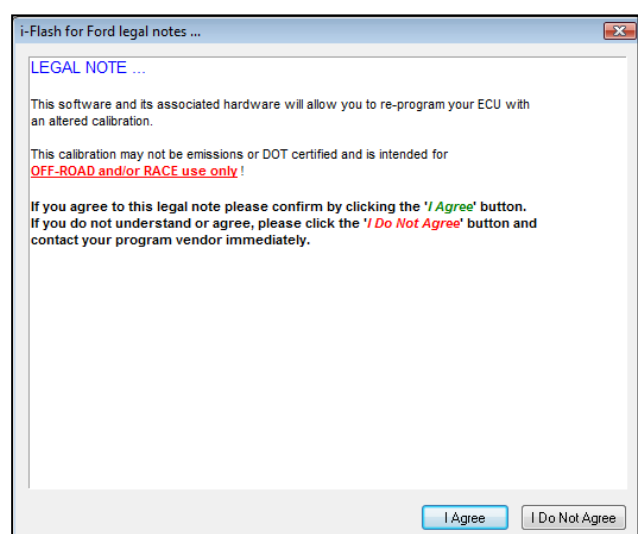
i-Flash for Ford legal notes ...

LEGAL NOTE ...

This software and its associated hardware will allow you to re-program your ECU with an altered calibration.

This calibration may not be emissions or DOT certified and is intended for OFF-ROAD and/or RACE use only !

If you agree to this legal note please confirm by clicking the 'I Agree' button.
If you do not understand or agree, please click the 'I Do Not Agree' button and contact your program vendor immediately.

I Agree

I Do Not Agree